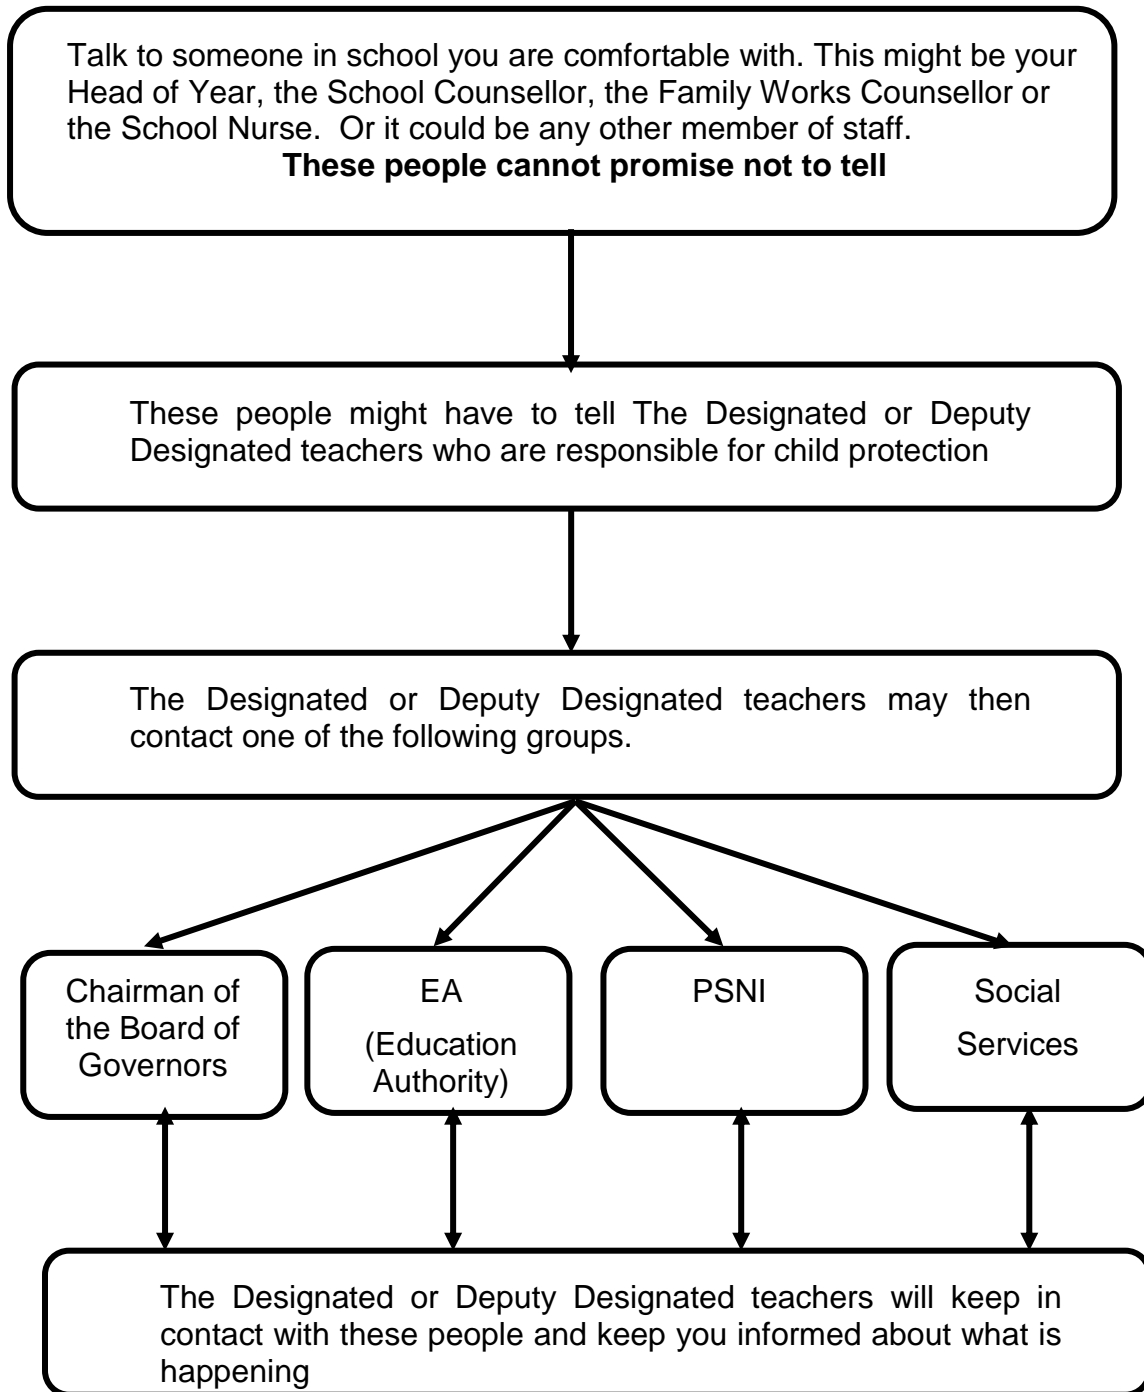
Talk to someone in school you are comfortable with. This might be your Head of Year, the School Counsellor, the Family Works Counsellor or the School Nurse. Or it could be any other member of staff.

**These people cannot promise not to tell**

These people might have to tell The Designated or Deputy Designated teachers who are responsible for child protection

The Designated or Deputy Designated teachers may then contact one of the following groups.

Chairman of the Board of Governors

EA (Education Authority)

PSNI

Social Services

The Designated or Deputy Designated teachers will keep in contact with these people and keep you informed about what is happening